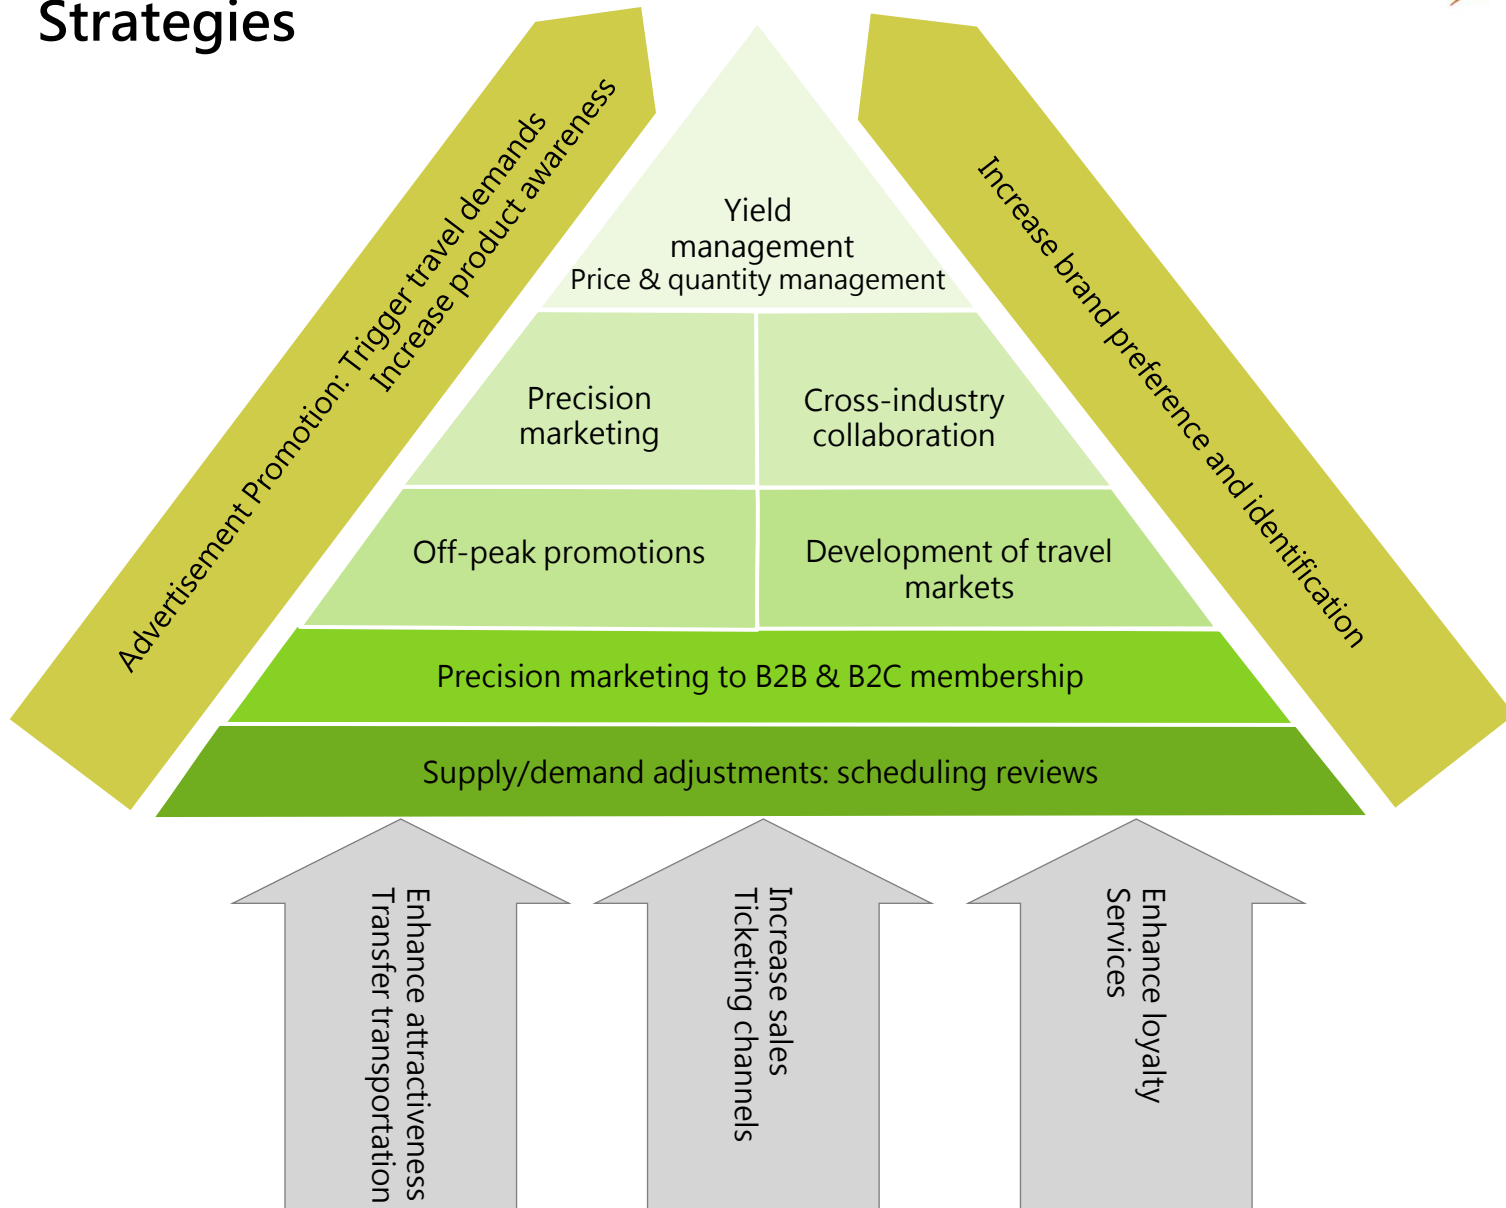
Strategies

Advertisement Promotion: Trigger travel demands
Increase product awareness

Yield management
Price & quantity management

Precision marketing

Cross-industry collaboration

Off-peak promotions

Development of travel markets

Precision marketing to B2B & B2C membership

Supply/demand adjustments: scheduling reviews

Increase brand preference and identification

Enhance attractiveness
Transfer transportation

Increase sales
Ticketing channels

Enhance loyalty
Services